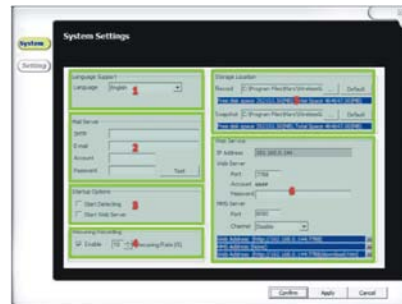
System
Setting
System Settings
Language Support
Language English
1
Mail Server
Name
E-mail
2
Account
Password
Test
Startup Options
Start Detecting
3
Start Web Server
Recording
Enable 10
4
Recording Rate (f)
Storage Location
Record C:\Program Files\Mars\Streetweb
Default
5
Snapshot C:\Program Files\Mars\Streetweb
Default
Web Service
IP Address 192.168.0.144
Web Server
Port 7780
Account
6
Password
MMS Server
Port 8080
Channel Disable
Confirm
Apply
Cancel